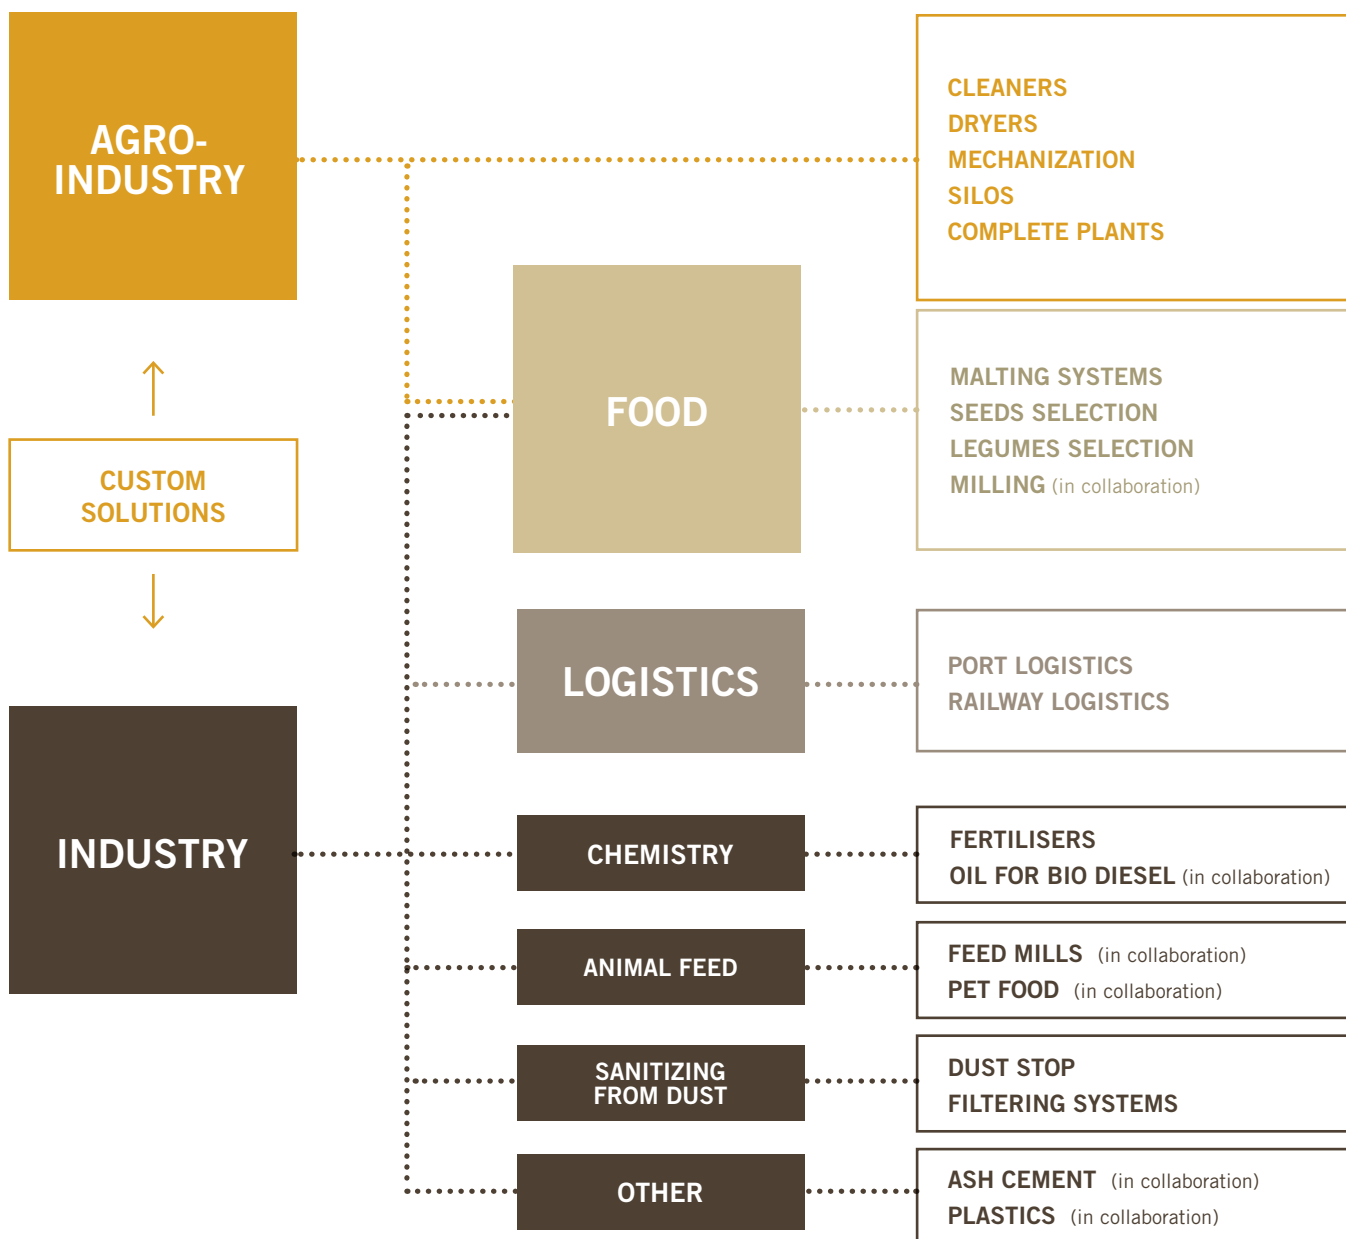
AGRO-INDUSTRY

CLEANERS
DRYERS
MECHANIZATION
SILOS
COMPLETE PLANTS

FOOD

MALTING SYSTEMS
SEEDS SELECTION
LEGUMES SELECTION
MILLING (in collaboration)

CUSTOM SOLUTIONS

LOGISTICS

PORT LOGISTICS
RAILWAY LOGISTICS

INDUSTRY

CHEMISTRY

FERTILISERS
OIL FOR BIO DIESEL (in collaboration)

ANIMAL FEED

FEED MILLS (in collaboration)
PET FOOD (in collaboration)

SANITIZING FROM DUST

DUST STOP
FILTERING SYSTEMS

OTHER

ASH CEMENT (in collaboration)
PLASTICS (in collaboration)